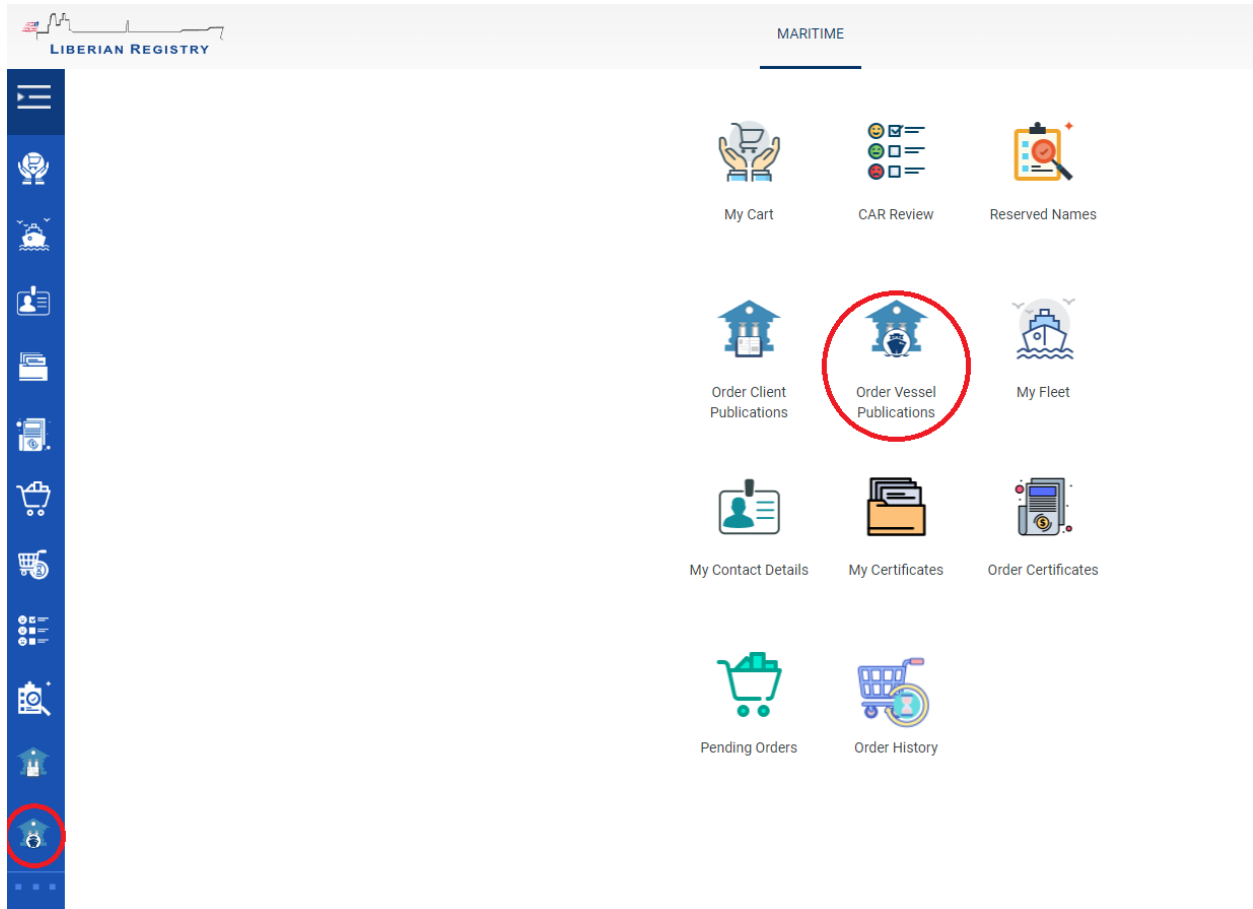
LIBERIAN REGISTRY

MARITIME

My Cart

CAR Review

Reserved Names

Order Client Publications

Order Vessel Publications

My Fleet

My Contact Details

My Certificates

Order Certificates

Pending Orders

Order History